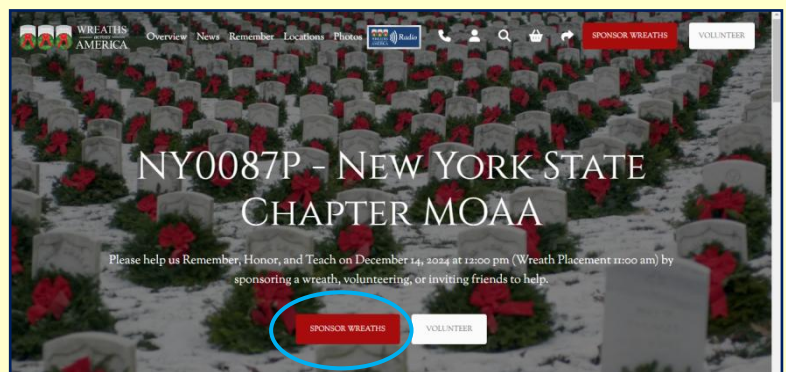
WREATHS ACROSS AMERICA

Overview News Remember Locations Photos Radio SPONSOR WREATHS VOLUNTEER

NY0087P - NEW YORK STATE CHAPTER MOAA

Please help us Remember, Honor, and Teach on December 14, 2024 at 12:00 pm (Wreath Placement 11:00 am) by sponsoring a wreath, volunteering, or inviting friends to help.

SPONSOR WREATHS VOLUNTEER